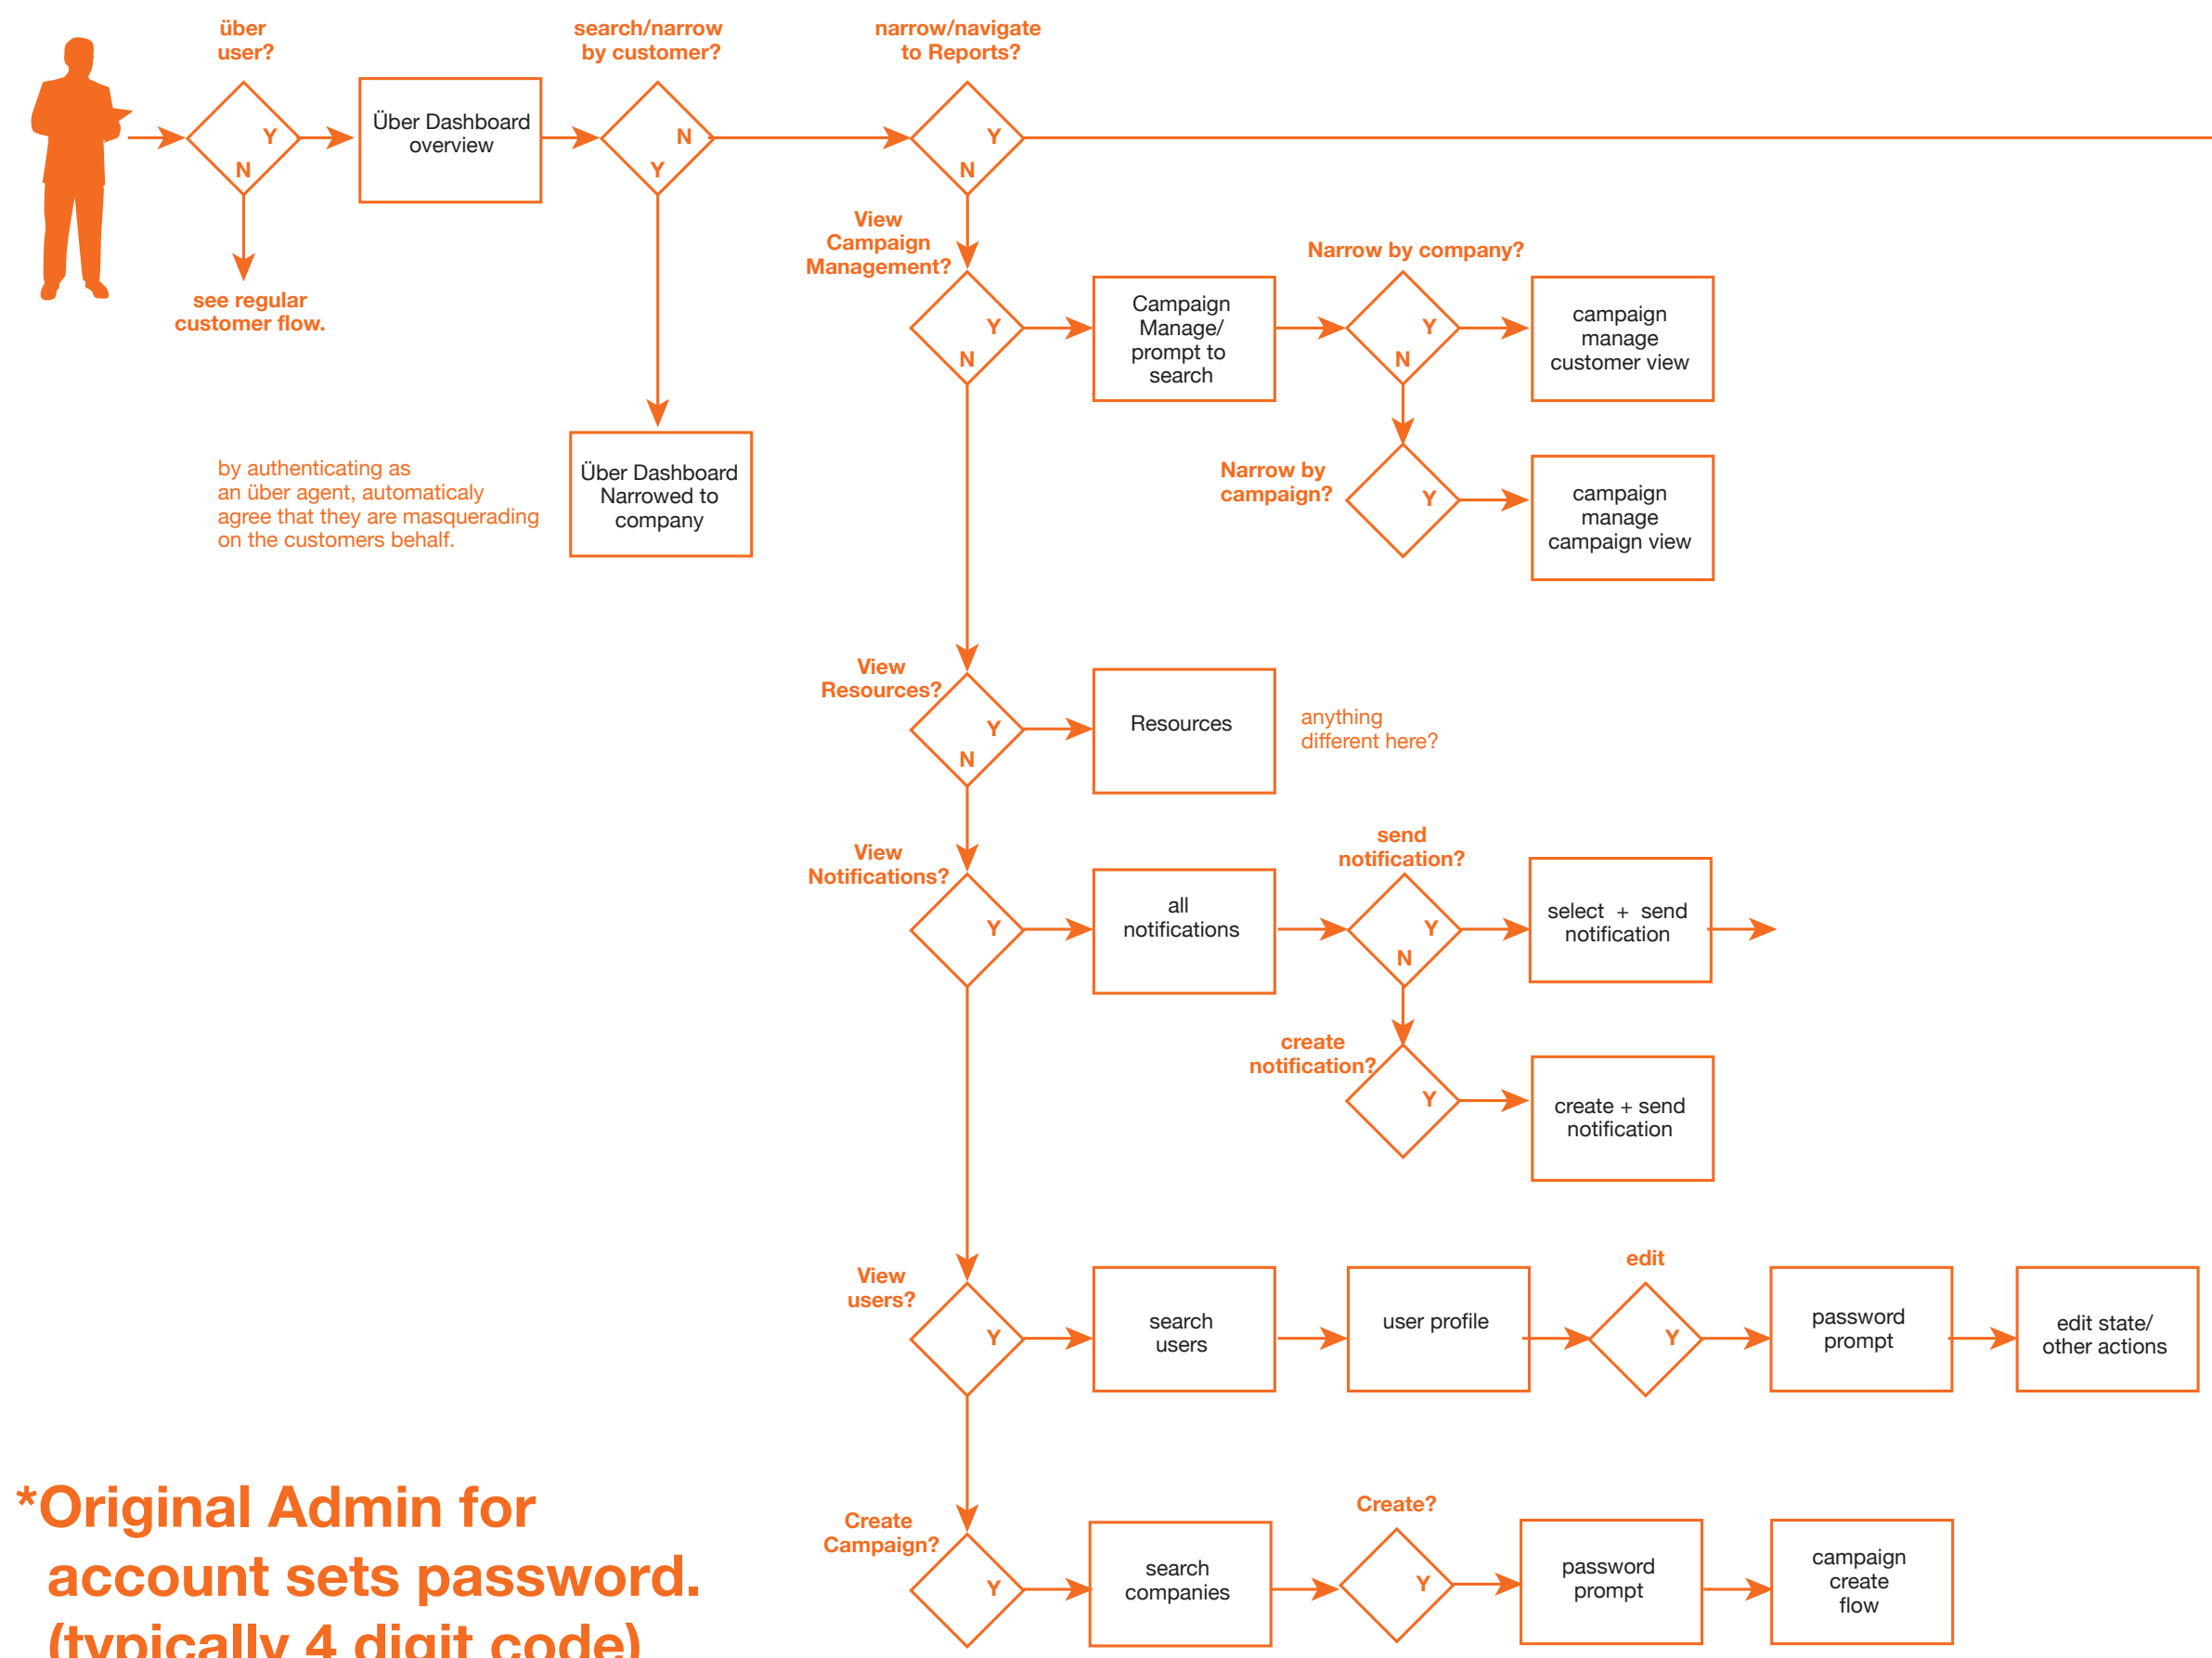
über user?

Y

N

see regular customer flow.

Über Dashboard overview

search/narrow by customer?

N

Y

Über Dashboard Narrowed to company

by authenticating as an über agent, automaticaly agree that they are masquerading on the customers behalf.

narrow/navigate to Reports?

Y

N

View Campaign Management?

Y

N

Campaign Manage/ prompt to search

Narrow by company?

Y

N

campaign manage customer view

Narrow by campaign?

Y

campaign manage campaign view

View Resources?

Y

N

Resources

anything different here?

View Notifications?

Y

all notifications

send notification?

Y

N

select + send notification

create notification?

Y

create + send notification

View users?

Y

search users

user profile

edit

Y

password prompt

edit state/ other actions

Create Campaign?

Y

search companies

Create?

Y

password prompt

campaign create flow

*Original Admin for account sets password. (typically 4 digit code)